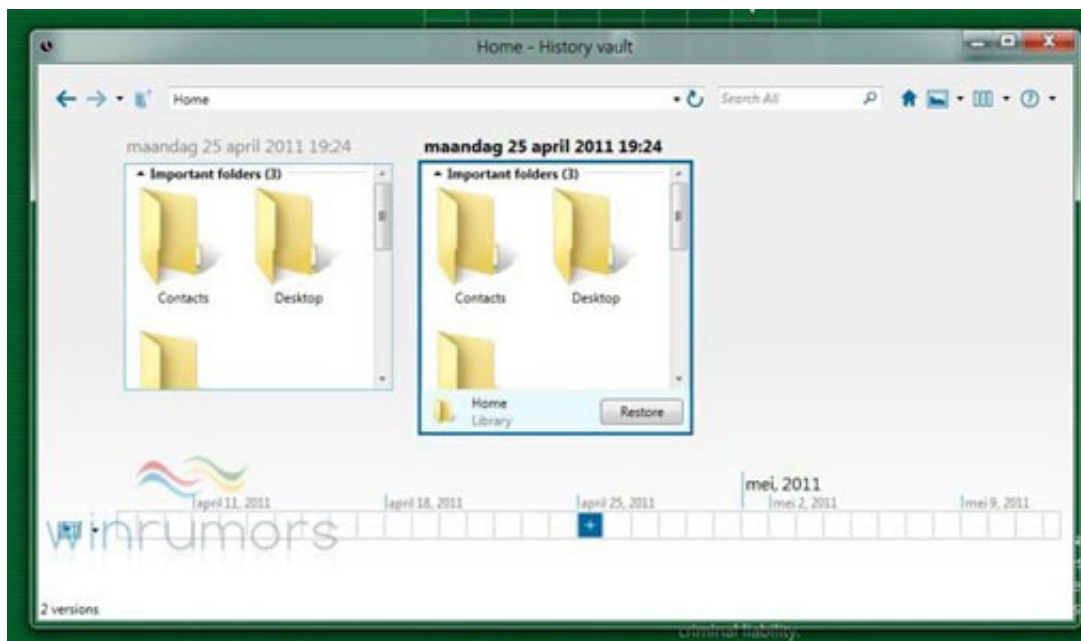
Home - History vault

Home

Search All

maandag 25 april 2011 19:24

Important folders (3)

Contacts

Desktop

maandag 25 april 2011 19:24

Important folders (3)

Contacts

Desktop

Home
Library

Restore

mei, 2011

april 11, 2011

april 18, 2011

april 25, 2011

mei 2, 2011

mei 9, 2011

winrumors

2 versions

criminal liability.